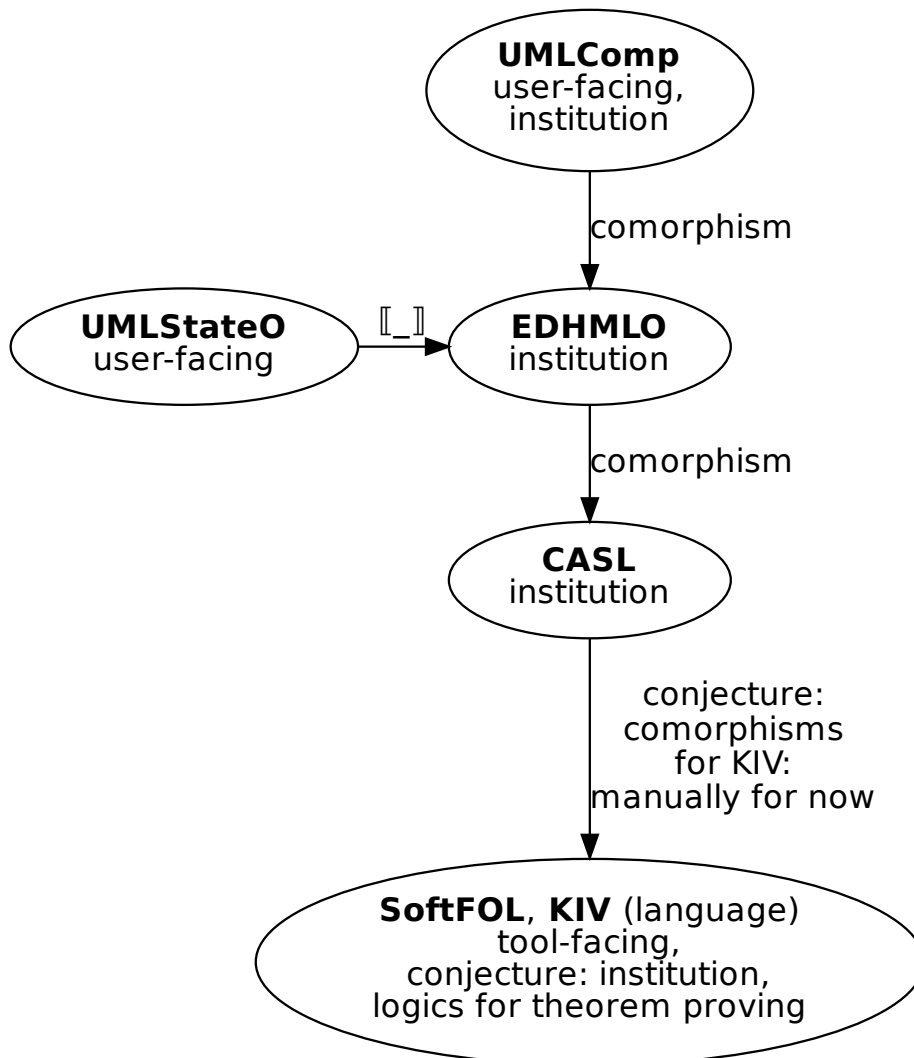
**UMLComp**
user-facing,
institution

comorphism

**UMLStateO**
user-facing

⟦_⟧

**EDHMLO**
institution

comorphism

**CASL**
institution

conjecture:
comorphisms
for KIV:
manually for now

**SoftFOL**, **KIV** (language)
tool-facing,
conjecture: institution,
logics for theorem proving